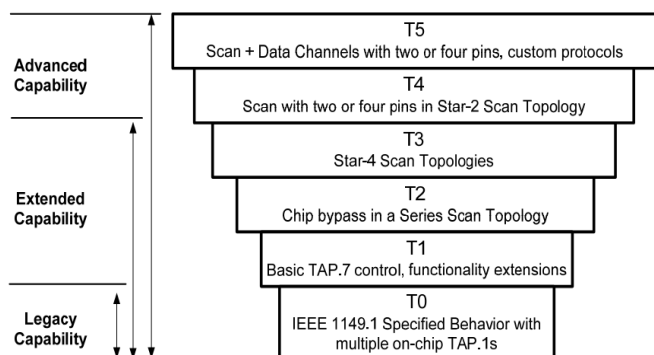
Advanced Capability

Extended Capability

Legacy Capability

T5
Scan + Data Channels with two or four pins, custom protocols

T4
Scan with two or four pins in Star-2 Scan Topology

T3
Star-4 Scan Topologies

T2
Chip bypass in a Series Scan Topology

T1
Basic TAP.7 control, functionality extensions

T0
IEEE 1149.1 Specified Behavior with multiple on-chip TAP.1s